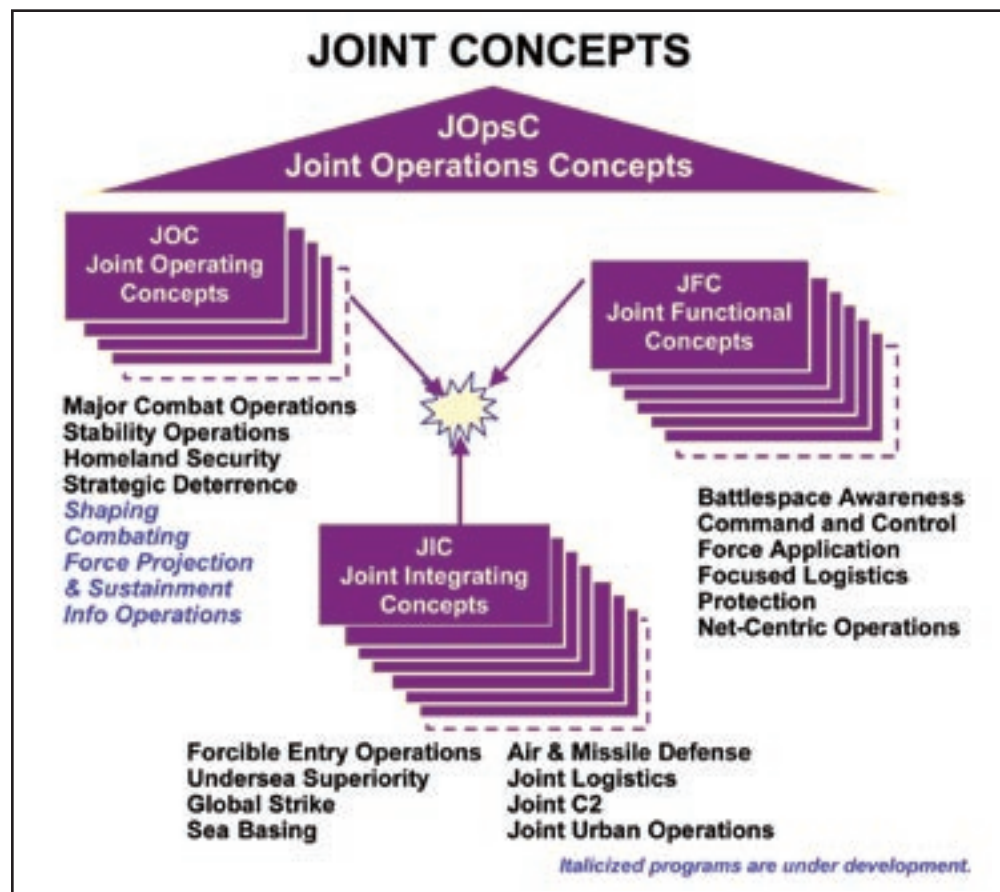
JOINT CONCEPTS

JOpsC
Joint Operations Concepts

JOC
Joint Operating Concepts

JFC
Joint Functional Concepts

Major Combat Operations
Stability Operations
Homeland Security
Strategic Deterrence
*Shaping*
*Combating*
*Force Projection & Sustainment*
*Info Operations*

Battlespace Awareness
Command and Control
Force Application
Focused Logistics
Protection
Net-Centric Operations

JIC
Joint Integrating Concepts

Forcible Entry Operations
Undersea Superiority
Global Strike
Sea Basing

Air & Missile Defense
Joint Logistics
Joint C2
Joint Urban Operations

*Italicized programs are under development.*